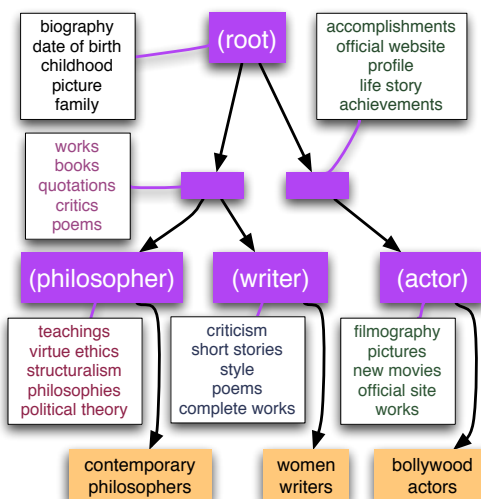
biography
date of birth
childhood
picture
family

(root)

accomplishments
official website
profile
life story
achievements

works
books
quotations
critics
poems

(philosopher)

(writer)

(actor)

teachings
virtue ethics
structuralism
philosophies
political theory

criticism
short stories
style
poems
complete works

filmography
pictures
new movies
official site
works

contemporary philosophers

women writers

bollywood actors